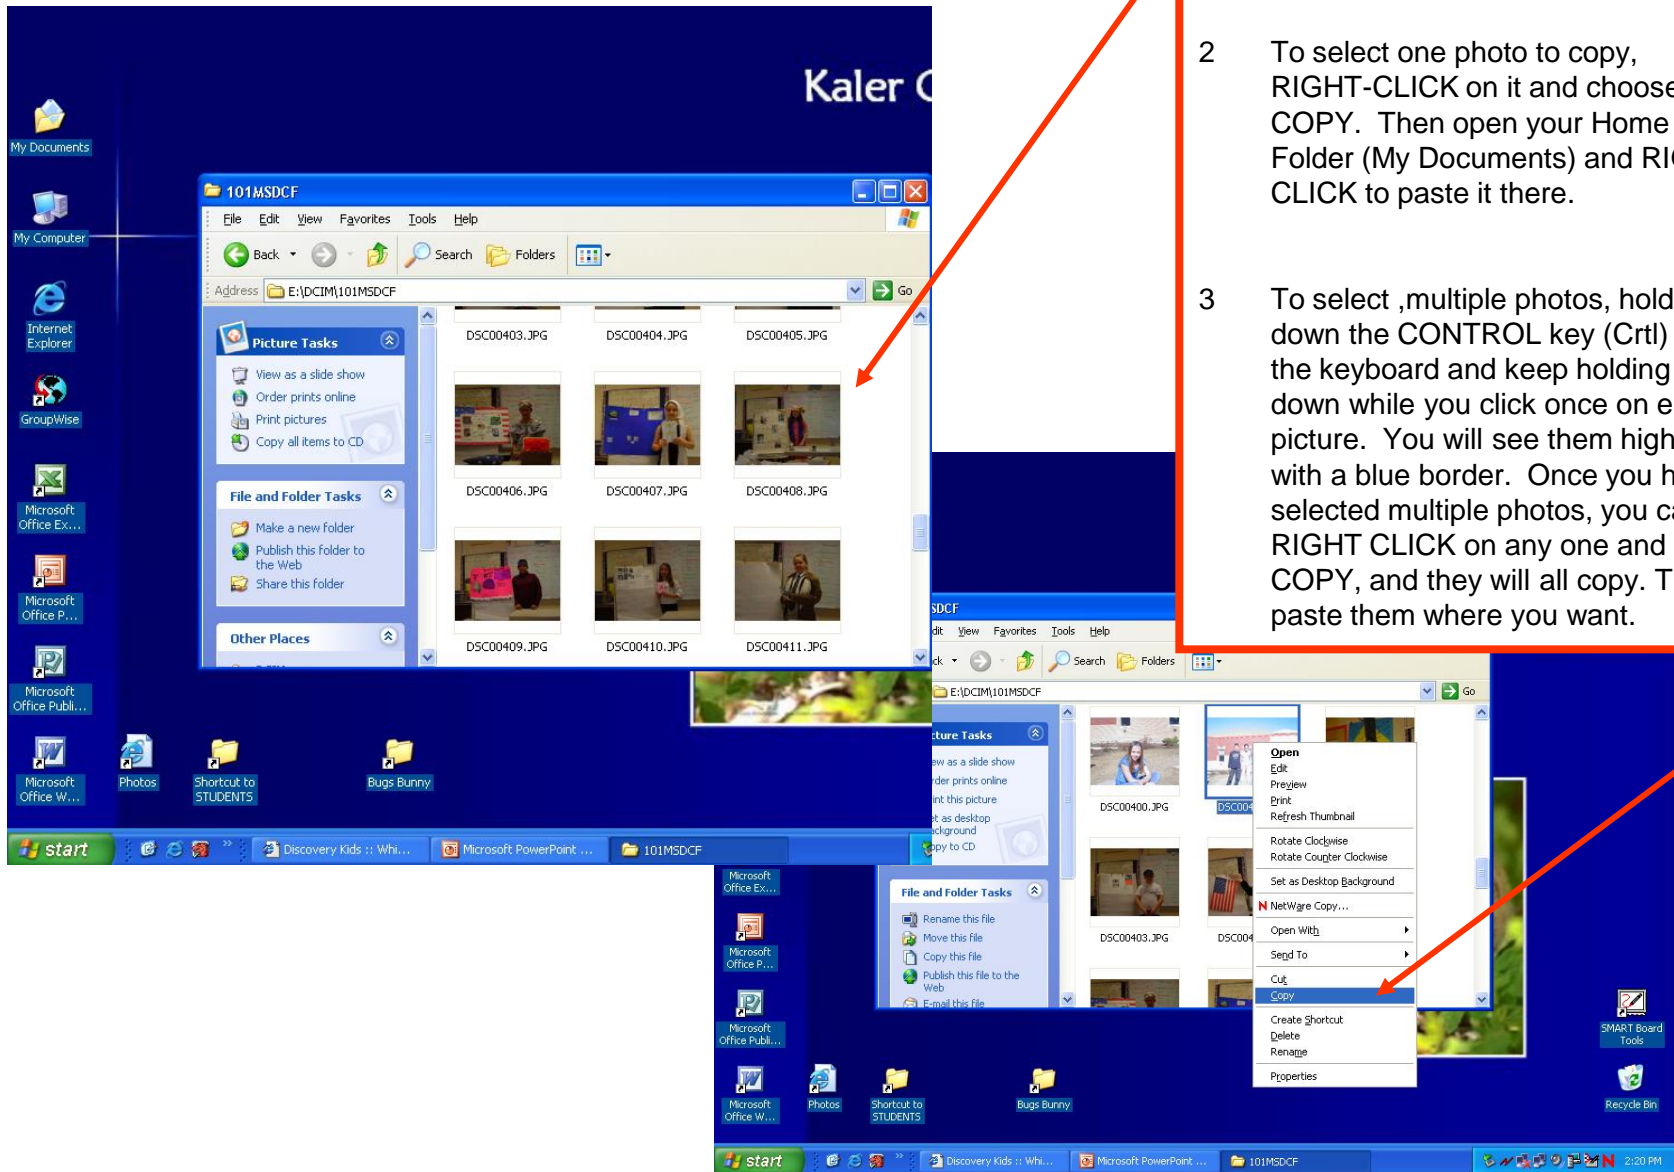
Kaler C

My Documents
My Computer
Internet Explorer
GroupWise
Microsoft Office Ex...
Microsoft Office P...
Microsoft Office Publi...
Microsoft Office W...
Photos
Shortcut to STUDENTS
Bugs Bunny

101MSDCF
File Edit View Favorites Tools Help
Back Search Folders
Address E:\DCIM\101MSDCF Go

Picture Tasks
View as a slide show
Order prints online
Print pictures
Copy all items to CD

File and Folder Tasks
Make a new folder
Publish this folder to the Web
Share this folder

Other Places

DSC00403.JPG DSC00404.JPG DSC00405.JPG
DSC00406.JPG DSC00407.JPG DSC00408.JPG
DSC00409.JPG DSC00410.JPG DSC00411.JPG

start Discovery Kids :: Whi... Microsoft PowerPoint ... 101MSDCF

2 To select one photo to copy, RIGHT-CLICK on it and choose COPY. Then open your Home Folder (My Documents) and RI CLICK to paste it there.

3 To select ,multiple photos, hold down the CONTROL key (Crtl) the keyboard and keep holding down while you click once on e picture. You will see them high with a blue border. Once you h selected multiple photos, you c RIGHT CLICK on any one and COPY, and they will all copy. T paste them where you want.

SDCF
dit View Favorites Tools Help
ck Search Folders
E:\DCIM\101MSDCF Go

cture Tasks
ew as a slide show
der prints online
int this picture
t as desktop ckground
py to CD

File and Folder Tasks
Rename this file
Move this file
Copy this file
Publish this file to the Web
E-mail this file

DSC00400.JPG DSC004
DSC00403.JPG DSC004

Open
Edit
Preview
Print
Refresh Thumbnail
Rotate Clockwise
Rotate Counter Clockwise
Set as Desktop Background
NetWare Copy...
Open With
Send To
Cut
Copy
Create Shortcut
Delete
Rename
Properties

Microsoft Office Ex...
Microsoft Office P...
Microsoft Office Publi...
Microsoft Office W...
Photos
Shortcut to STUDENTS
Bugs Bunny
SMART Board Tools
Recycle Bin

start Discovery Kids :: Whi... Microsoft PowerPoint ... 101MSDCF 2:20 PM